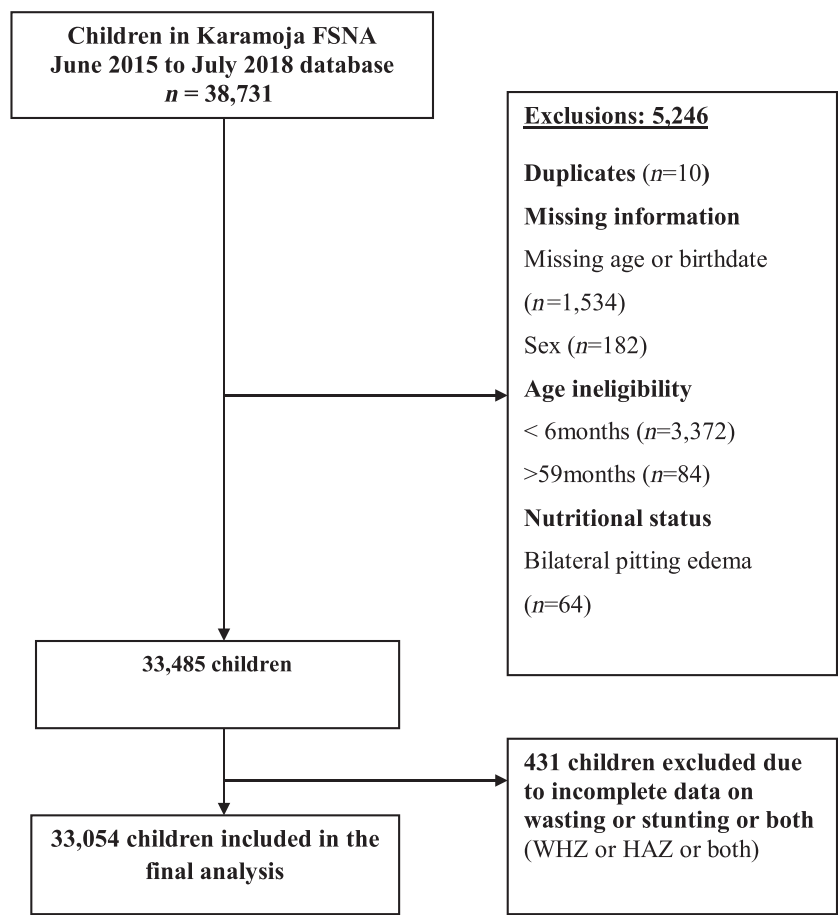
Children in Karamoja FSNA
June 2015 to July 2018 database
$n$ = 38,731

Exclusions: 5,246

Duplicates ($n$=10)

Missing information

Missing age or birthdate ($n$=1,534)

Sex ($n$=182)

Age ineligibility

< 6months ($n$=3,372)

>59months ($n$=84)

Nutritional status

Bilateral pitting edema ($n$=64)

33,485 children

431 children excluded due to incomplete data on wasting or stunting or both (WHZ or HAZ or both)

33,054 children included in the final analysis